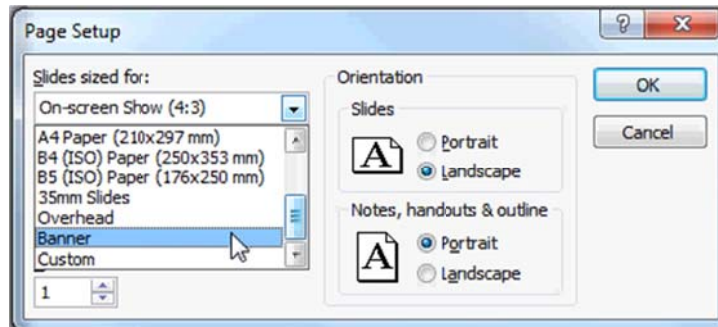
Page Setup

?

x

Slides sized for:

On-screen Show (4:3)

A4 Paper (210x297 mm)
B4 (ISO) Paper (250x353 mm)
B5 (ISO) Paper (176x250 mm)
35mm Slides
Overhead
Banner
Custom

1

Orientation

Slides

A

Portrait

Landscape

Notes, handouts & outline

A

Portrait

Landscape

OK

Cancel